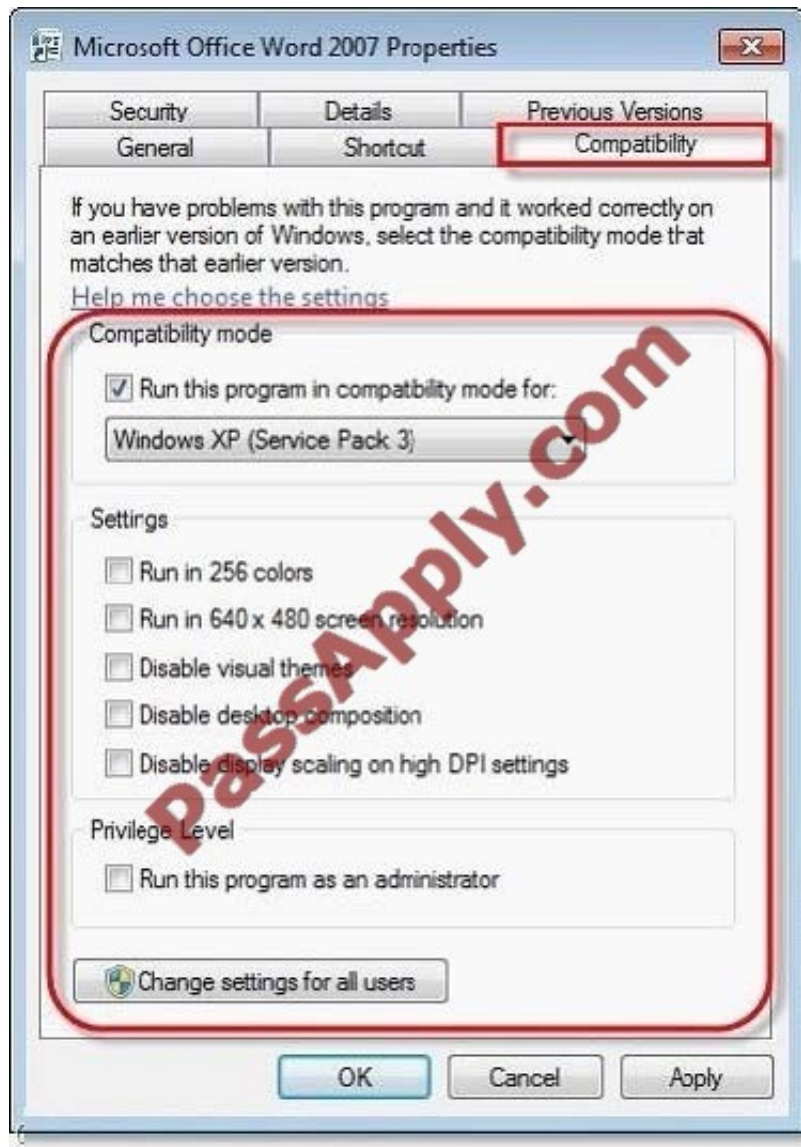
Microsoft Office Word 2007 Properties

Security | Details | Previous Versions
General | Shortcut | Compatibility

If you have problems with this program and it worked correctly on an earlier version of Windows, select the compatibility mode that matches that earlier version.
Help me choose the settings

Compatibility mode
Run this program in compatibility mode for:
Windows XP (Service Pack 3)

Settings
Run in 256 colors
Run in 640 x 480 screen resolution
Disable visual themes
Disable desktop composition
Disable display scaling on high DPI settings

Privilege Level
Run this program as an administrator

Change settings for all users

OK Cancel Apply

PassApply.com